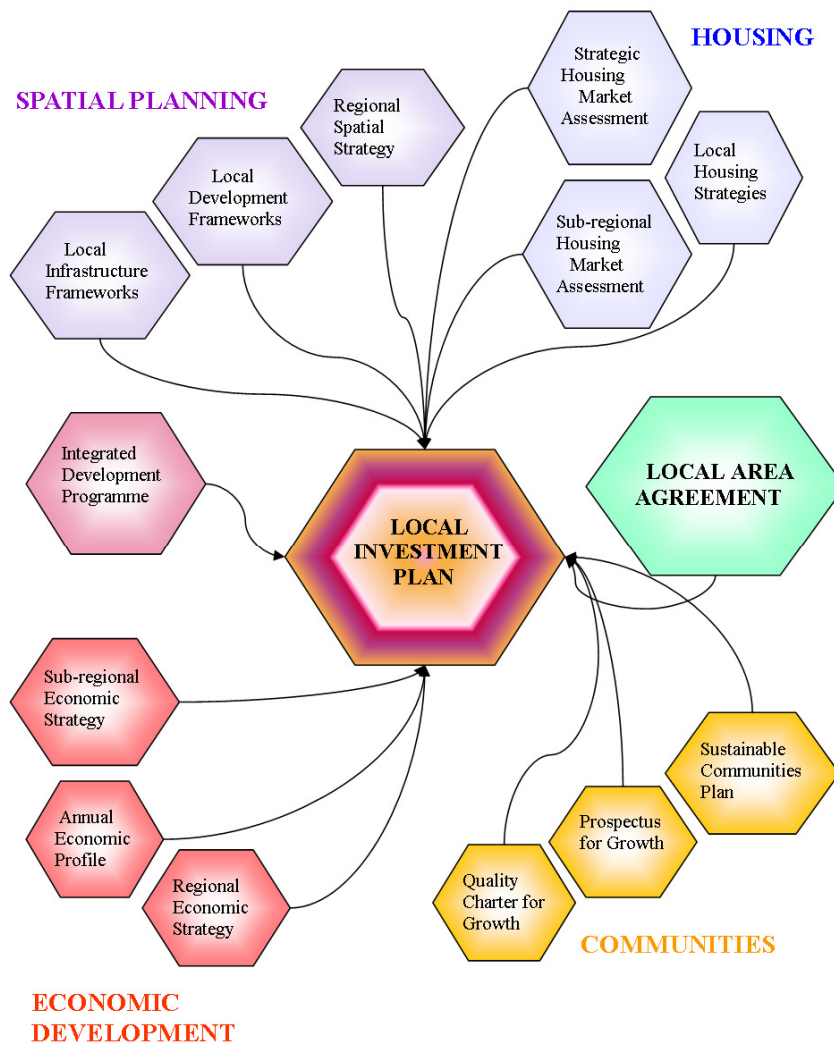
HOUSING

SPATIAL PLANNING

Strategic Housing Market Assessment

Regional Spatial Strategy

Local Housing Strategies

Local Development Frameworks

Sub-regional Housing Market Assessment

Local Infrastructure Frameworks

Integrated Development Programme

LOCAL INVESTMENT PLAN

LOCAL AREA AGREEMENT

Sub-regional Economic Strategy

Sustainable Communities Plan

Annual Economic Profile

Prospectus for Growth

Regional Economic Strategy

Quality Charter for Growth

COMMUNITIES

ECONOMIC DEVELOPMENT